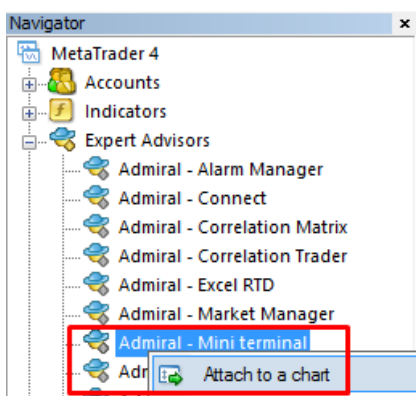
Navigator
MetaTrader 4
Accounts
Indicators
Expert Advisors
Admiral - Alarm Manager
Admiral - Connect
Admiral - Correlation Matrix
Admiral - Correlation Trader
Admiral - Excel RTD
Admiral - Market Manager
Admiral - Mini terminal
Adm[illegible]
Attach to a chart